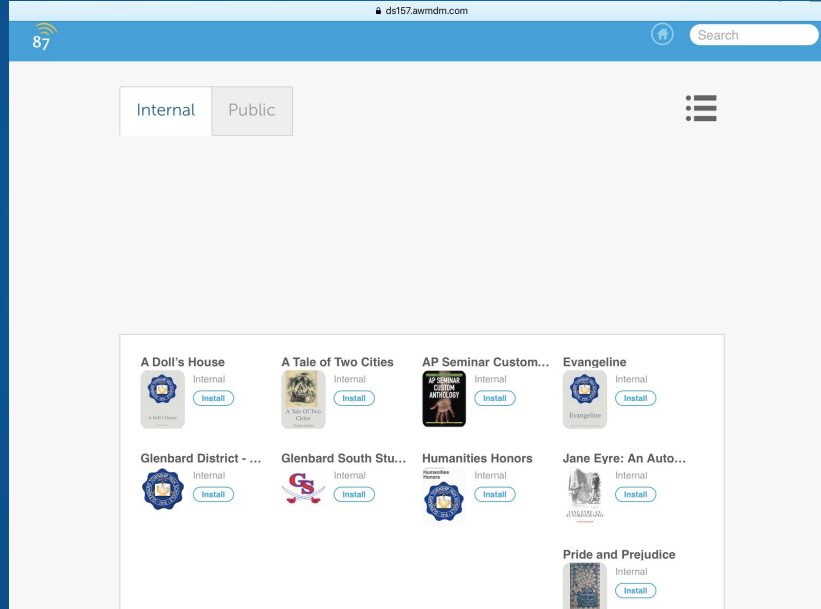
ds157.awmdm.com

87

Search

Internal Public

A Doll's House
A Doll's House
Internal
Install

A Tale of Two Cities
A Tale of Two Cities
Internal
Install

AP Seminar Custom...
AP SEMINAR CUSTOM ANTHOLOGY
Internal
Install

Evangeline
Evangeline
Internal
Install

Glenbard District - ...
Internal
Install

Glenbard South Stu...
GS
Internal
Install

Humanities Honors
Humanities Honors
Internal
Install

Jane Eyre: An Auto...
JANE EYRE: AN AUTOBIOGRAPHY
Internal
Install

Pride and Prejudice
Internal
Install